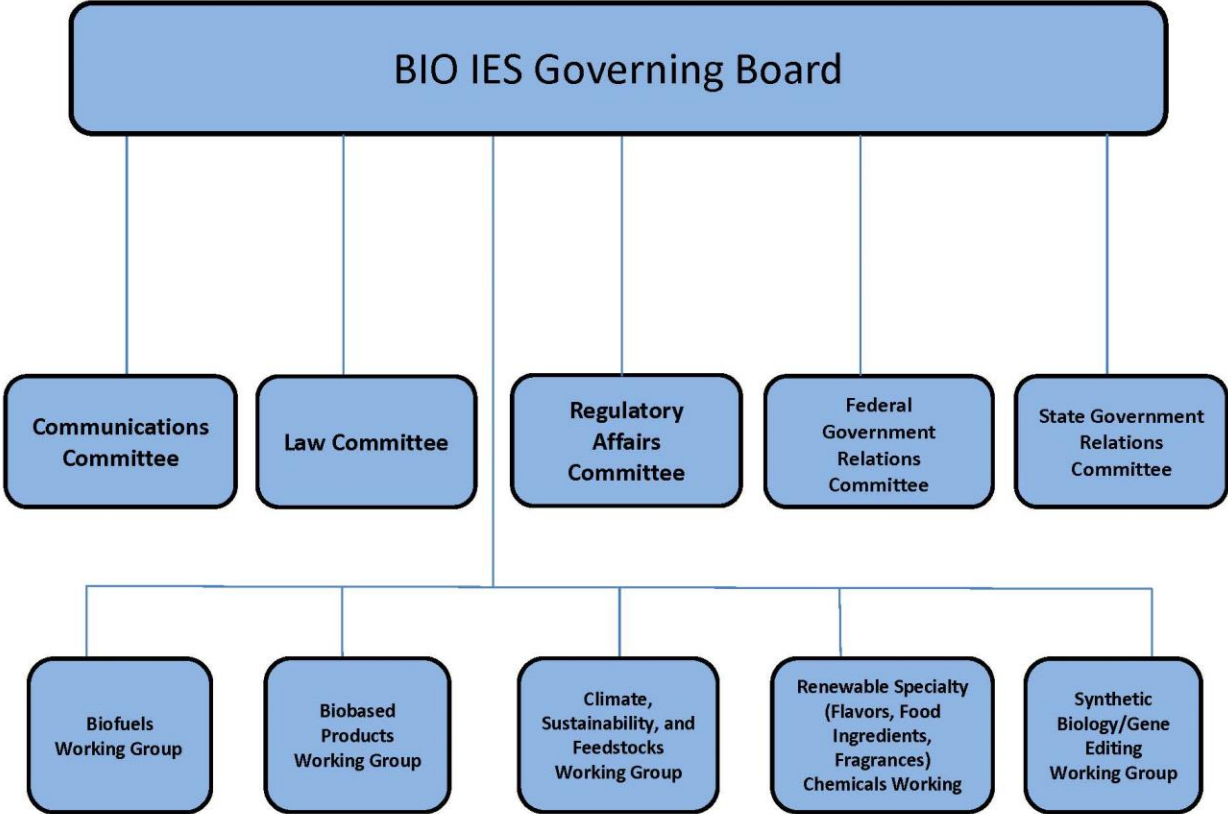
BIO IES Governing Board

Communications Committee

Law Committee

Regulatory Affairs Committee

Federal Government Relations Committee

State Government Relations Committee

Biofuels Working Group

Biobased Products Working Group

Climate, Sustainability, and Feedstocks Working Group

Renewable Specialty (Flavors, Food Ingredients, Fragrances) Chemicals Working

Synthetic Biology/Gene Editing Working Group